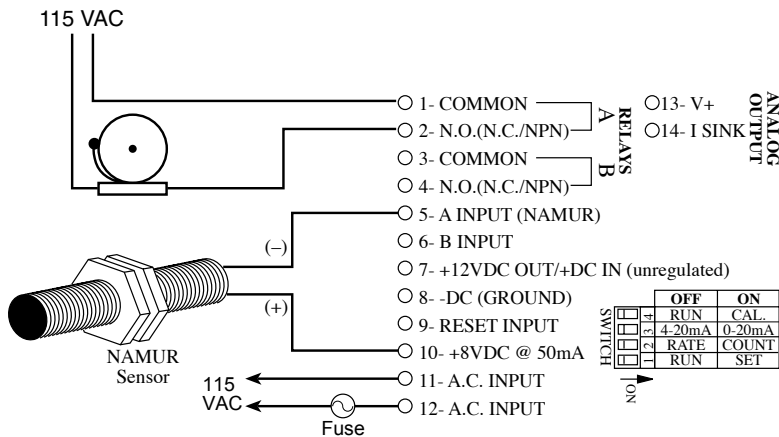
115 VAC

1- COMMON
2- N.O.(N.C./NPN)
RELAYS A
3- COMMON
4- N.O.(N.C./NPN)
B
13- V+
14- I SINK
ANALOG OUTPUT
5- A INPUT (NAMUR)
6- B INPUT
7- +12VDC OUT/+DC IN (unregulated)
8- -DC (GROUND)
9- RESET INPUT
10- +8VDC @ 50mA
11- A.C. INPUT
12- A.C. INPUT

(–)
(+)
NAMUR Sensor
115 VAC
Fuse

SWITCH

| | OFF | ON |
|---|---|---|
| 4 | RUN | CAL. |
| 3 | 4-20mA | 0-20mA |
| 2 | RATE | COUNT |
| 1 | RUN | SET |

ON